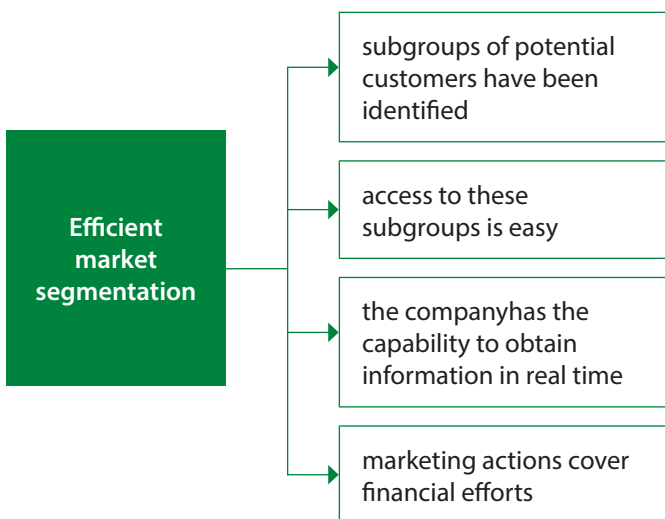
Efficient market segmentation

subgroups of potential customers have been identified

access to these subgroups is easy

the companyhas the capability to obtain information in real time

marketing actions cover financial efforts